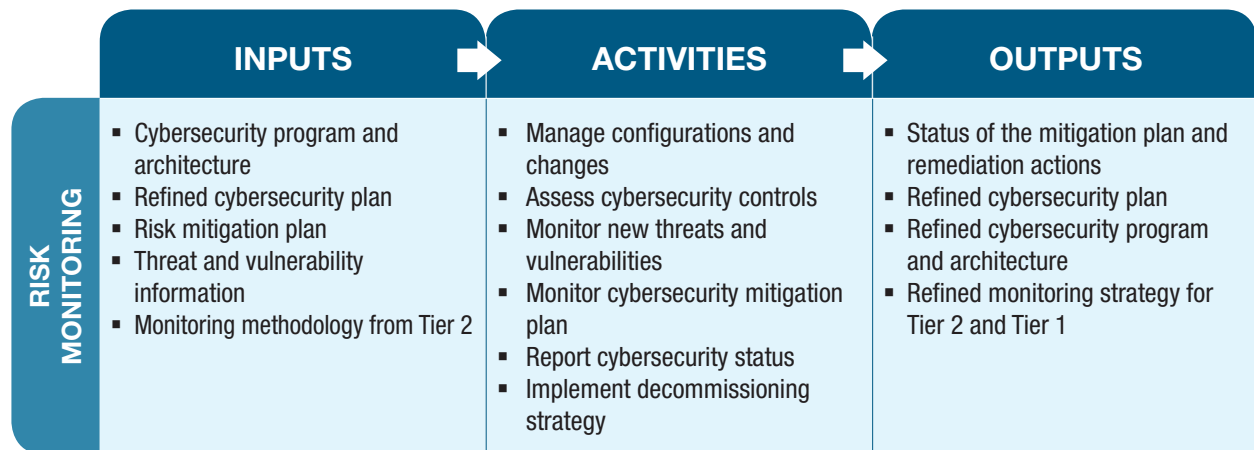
| | INPUTS | ACTIVITIES | OUTPUTS |
|---|---|---|---|
| RISK MONITORING | ▪ Cybersecurity program and architecture<br>▪ Refined cybersecurity plan<br>▪ Risk mitigation plan<br>▪ Threat and vulnerability information<br>▪ Monitoring methodology from Tier 2 | ▪ Manage configurations and changes<br>▪ Assess cybersecurity controls<br>▪ Monitor new threats and vulnerabilities<br>▪ Monitor cybersecurity mitigation plan<br>▪ Report cybersecurity status<br>▪ Implement decommissioning strategy | ▪ Status of the mitigation plan and remediation actions<br>▪ Refined cybersecurity plan<br>▪ Refined cybersecurity program and architecture<br>▪ Refined monitoring strategy for Tier 2 and Tier 1 |